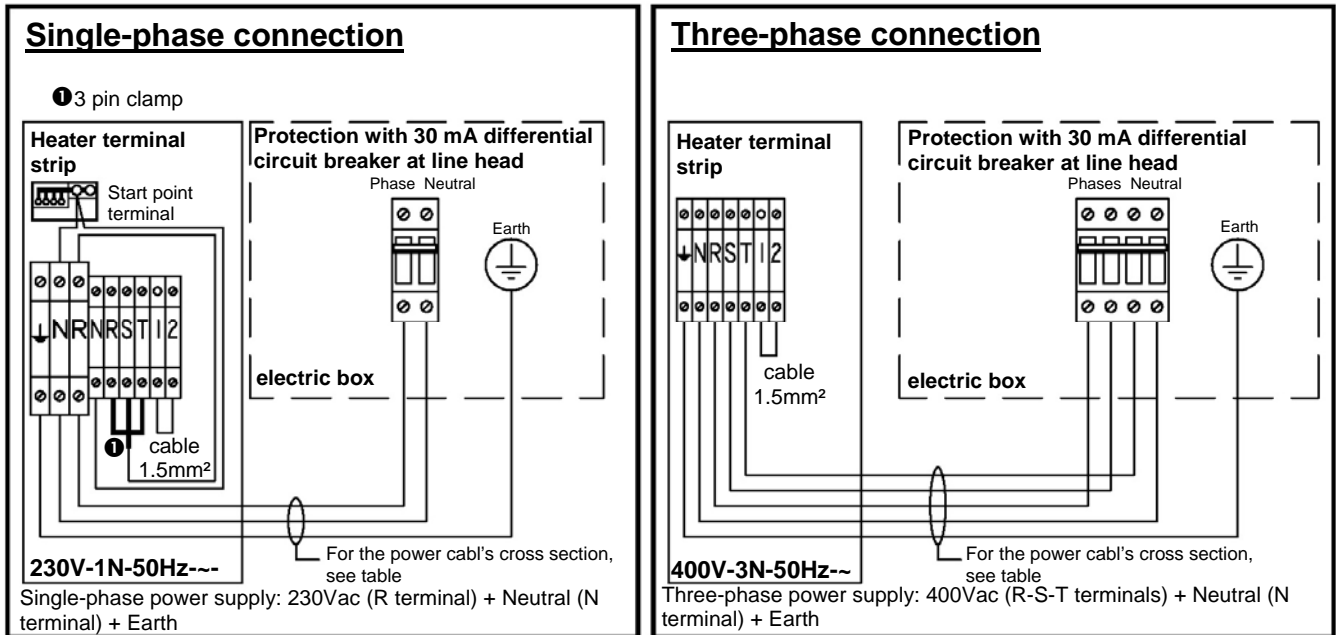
Single-phase connection

❶3 pin clamp

Heater terminal strip

Start point terminal

Protection with 30 mA differential circuit breaker at line head

Phase Neutral

Earth

NRNRST12

electric box

❶

cable 1.5mm²

230V-1N-50Hz--~-

For the power cabl's cross section, see table

Single-phase power supply: 230Vac (R terminal) + Neutral (N terminal) + Earth

Three-phase connection

Heater terminal strip

Protection with 30 mA differential circuit breaker at line head

Phases Neutral

Earth

NRST12

cable 1.5mm²

electric box

400V-3N-50Hz--~

For the power cabl's cross section, see table

Three-phase power supply: 400Vac (R-S-T terminals) + Neutral (N terminal) + Earth